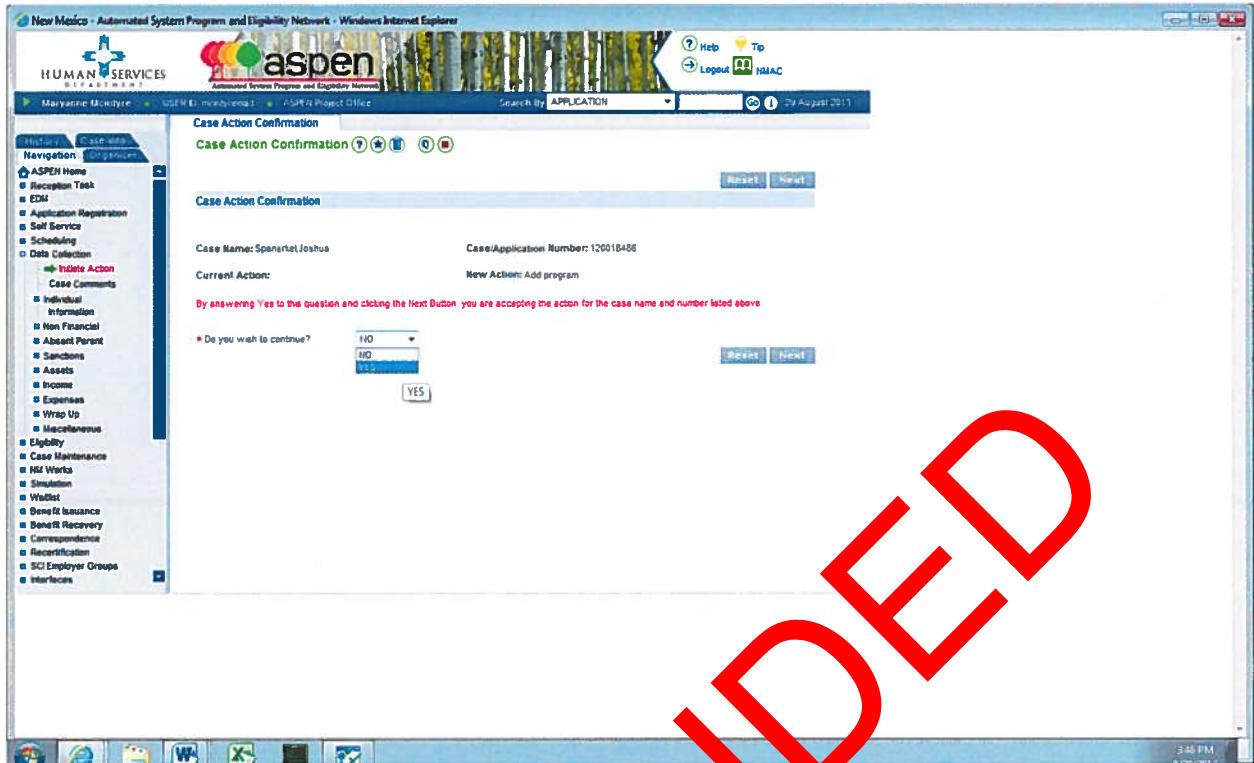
New Mexico - Automated System Program and Eligibility Network - Windows Internet Explorer

HUMAN SERVICES DEPARTMENT

aspen
Automated System Program and Eligibility Network

Help Tip
Logout NMAC

Maryanne Mcintyre USER ID: mcintyrema1 ASPEN Project Office Search By APPLICATION Go 29 August 2011

History Case Info
Navigation Organizer

ASPEN Home
Reception Task
EDM
Application Registration
Self Service
Scheduling
Data Collection
Initiate Action
Case Comments
Individual Information
Non Financial
Absent Parent
Sanctions
Assets
Income
Expenses
Wrap Up
Miscellaneous
Eligibility
Case Maintenance
NM Works
Simulation
Waitlist
Benefit Issuance
Benefit Recovery
Correspondence
Recertification
SCI Employer Groups
Interfaces

Case Action Confirmation

Case Action Confirmation

Reset Next

Case Action Confirmation

Case Name: Spanarkel,Joshua
Case/Application Number: 126018486
Current Action:
New Action: Add program

By answering Yes to the question and clicking the Next Button you are accepting the action for the case name and number listed above

* Do you wish to continue? NO
NO
YES

YES

Reset Next

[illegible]DED

3:46 PM
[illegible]